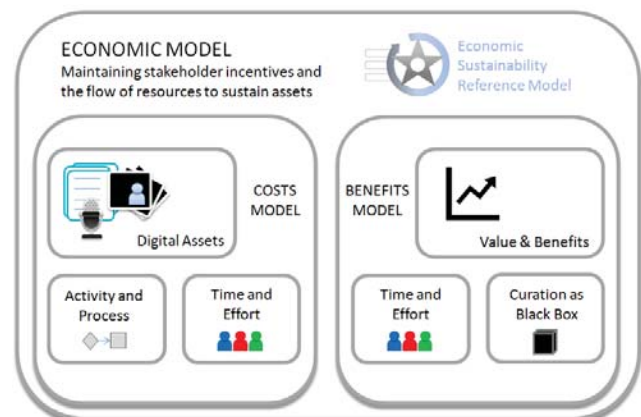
ECONOMIC MODEL
Maintaining stakeholder incentives and the flow of resources to sustain assets

Economic Sustainability Reference Model

Digital Assets

COSTS MODEL

Activity and Process

Time and Effort

BENEFITS MODEL

Value & Benefits

Time and Effort

Curation as Black Box